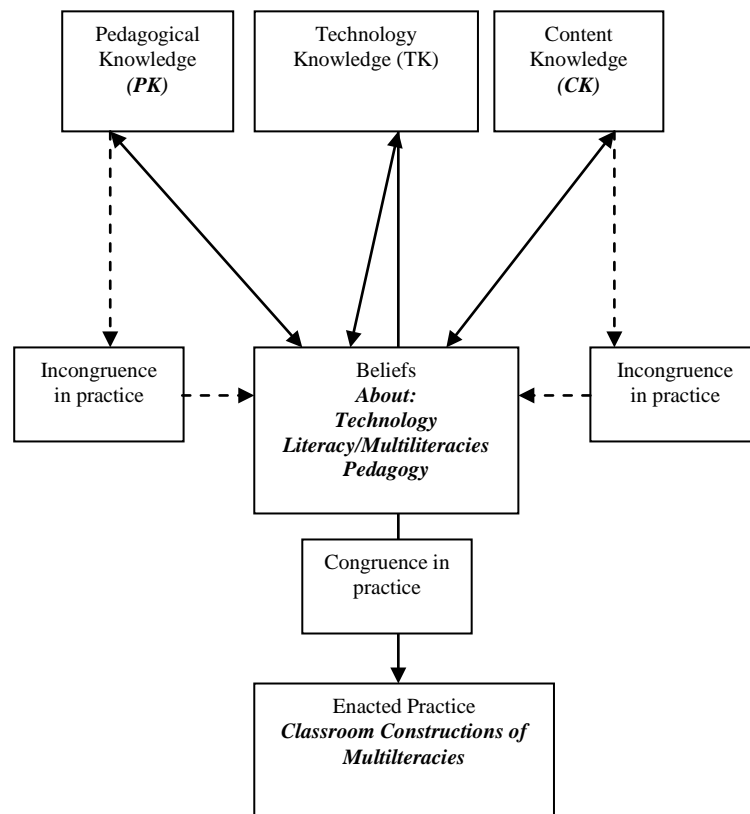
Pedagogical Knowledge *(PK)*

Technology Knowledge (TK)

Content Knowledge *(CK)*

Incongruence in practice

Beliefs *About: Technology Literacy/Multiliteracies Pedagogy*

Incongruence in practice

Congruence in practice

Enacted Practice *Classroom Constructions of Multilteracies*